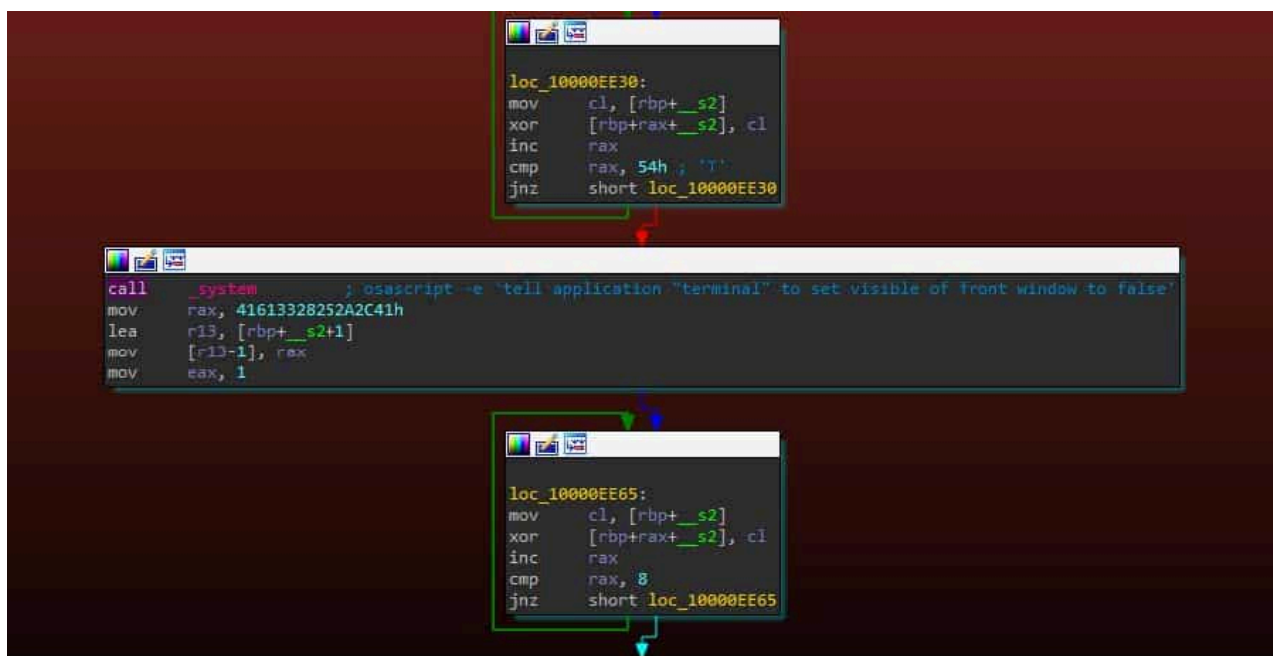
loc_10000EE30:
mov cl, [rbp+__s2]
xor [rbp+rax+__s2], cl
inc rax
cmp rax, 54h ; 'T'
jnz short loc_10000EE30

call _system ; osascript -e 'tell application "terminal" to set visible of front window to false'
mov rax, 41613328252A2C41h
lea r13, [rbp+__s2+1]
mov [r13-1], rax
mov eax, 1

loc_10000EE65:
mov cl, [rbp+__s2]
xor [rbp+rax+__s2], cl
inc rax
cmp rax, 8
jnz short loc_10000EE65